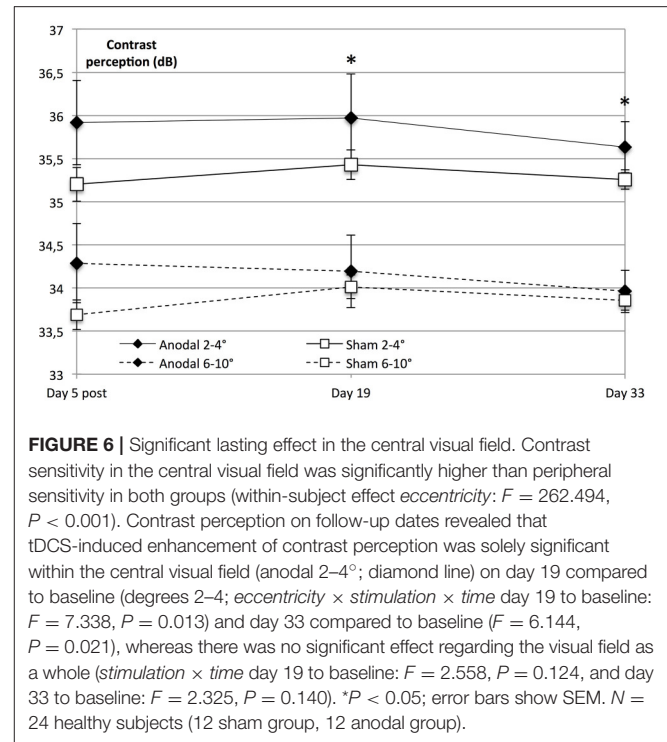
Contrast perception (dB)

37

36,5

36

35,5

35

34,5

34

33,5

33

*

*

Anodal 2-4°

Sham 2-4°

Anodal 6-10°

Sham 6-10°

Day 5 post

Day 19

Day 33

**FIGURE 6 |** Significant lasting effect in the central visual field. Contrast sensitivity in the central visual field was significantly higher than peripheral sensitivity in both groups (within-subject effect *eccentricity*: $F = 262.494$, $P < 0.001$). Contrast perception on follow-up dates revealed that tDCS-induced enhancement of contrast perception was solely significant within the central visual field (anodal 2–4°; diamond line) on day 19 compared to baseline (degrees 2–4; *eccentricity* × *stimulation* × *time* day 19 to baseline: $F = 7.338$, $P = 0.013$) and day 33 compared to baseline ($F = 6.144$, $P = 0.021$), whereas there was no significant effect regarding the visual field as a whole (*stimulation* × *time* day 19 to baseline: $F = 2.558$, $P = 0.124$, and day 33 to baseline: $F = 2.325$, $P = 0.140$). $^{*}P < 0.05$; error bars show SEM. $N = 24$ healthy subjects (12 sham group, 12 anodal group).